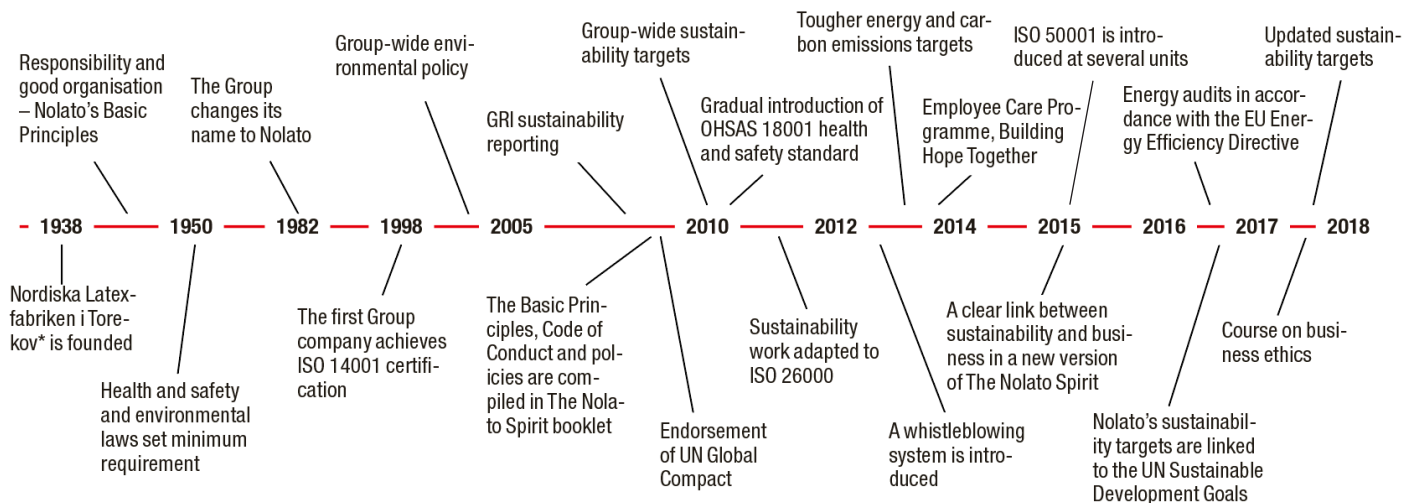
Responsibility and good organisation – Nolato's Basic Principles

The Group changes its name to Nolato

Group-wide environmental policy

GRI sustainability reporting

Group-wide sustainability targets

Gradual introduction of OHSAS 18001 health and safety standard

Tougher energy and carbon emissions targets

Employee Care Programme, Building Hope Together

ISO 50001 is introduced at several units

Energy audits in accordance with the EU Energy Efficiency Directive

Updated sustainability targets

1938 1950 1982 1998 2005 2010 2012 2014 2015 2016 2017 2018

Nordiska Latexfabriken i Torekov* is founded

Health and safety and environmental laws set minimum requirement

The first Group company achieves ISO 14001 certification

The Basic Principles, Code of Conduct and policies are compiled in The Nolato Spirit booklet

Endorsement of UN Global Compact

Sustainability work adapted to ISO 26000

A whistleblowing system is introduced

A clear link between sustainability and business in a new version of The Nolato Spirit

Nolato's sustainability targets are linked to the UN Sustainable Development Goals

Course on business ethics